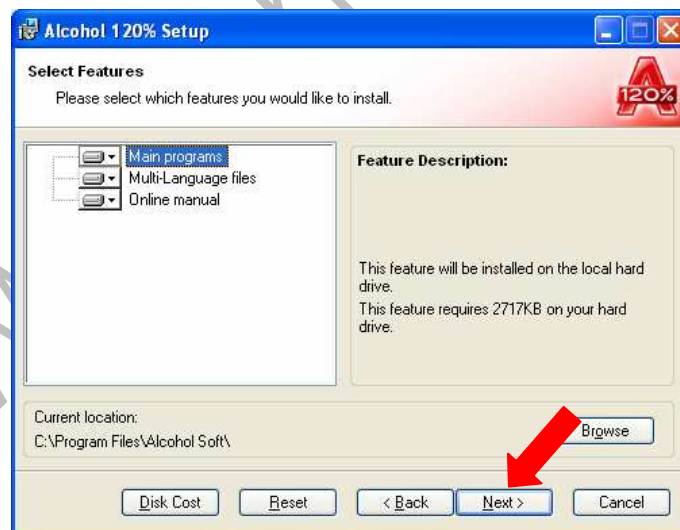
Alcohol 120% Setup

Select Features

Please select which features you would like to install.

120%

Main programs
Multi-Language files
Online manual

Feature Description:

This feature will be installed on the local hard drive.

This feature requires 2717KB on your hard drive.

Current location:
C:\Program Files\Alcohol Soft\

Browse

Disk Cost
Reset
< Back
Next >
Cancel